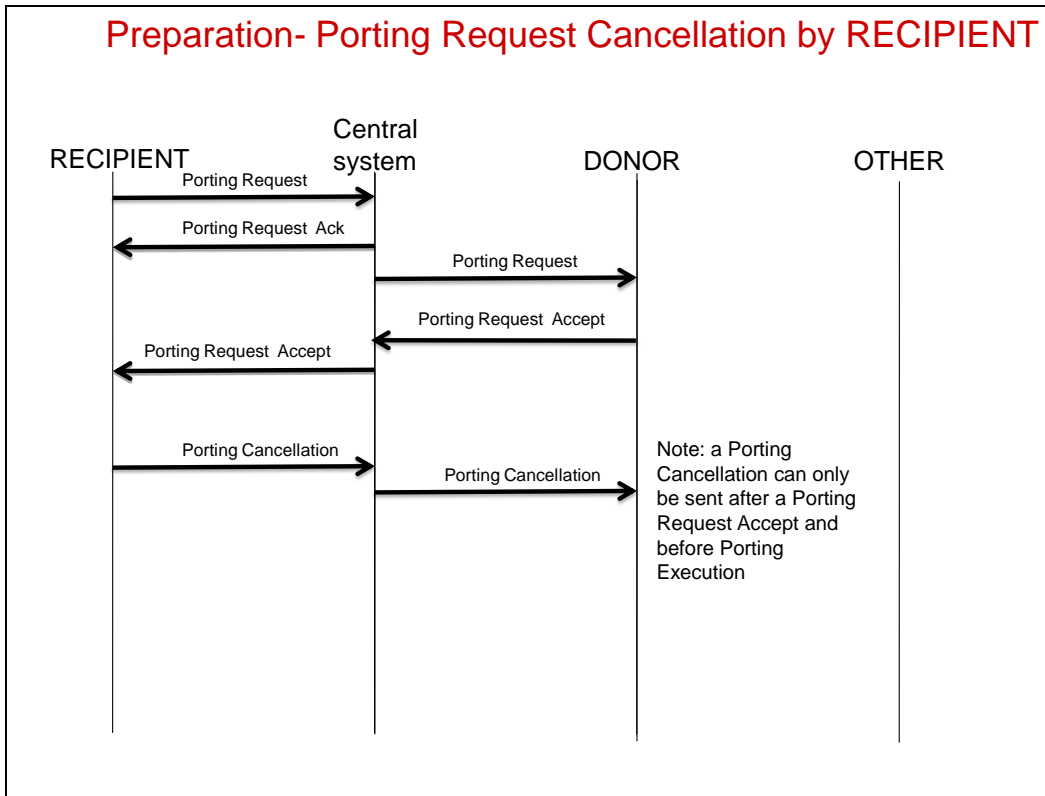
Preparation- Porting Request Cancellation by RECIPIENT

RECIPIENT

Central system

DONOR

OTHER

Porting Request

Porting Request Ack

Porting Request

Porting Request Accept

Porting Request Accept

Porting Cancellation

Porting Cancellation

Note: a Porting Cancellation can only be sent after a Porting Request Accept and before Porting Execution